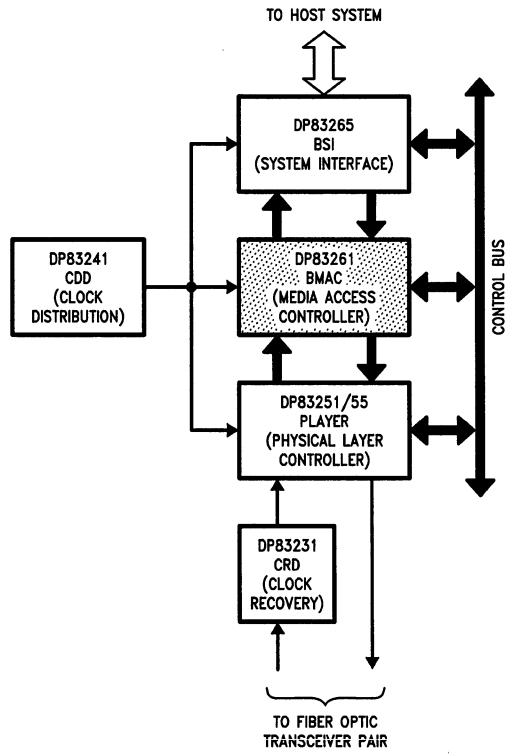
TO HOST SYSTEM

DP83265
BSI
(SYSTEM INTERFACE)

DP83241
CDD
(CLOCK
DISTRIBUTION)

DP83261
BMAC
(MEDIA ACCESS
CONTROLLER)

CONTROL BUS

DP83251/55
PLAYER
(PHYSICAL LAYER
CONTROLLER)

DP83231
CRD
(CLOCK
RECOVERY)

TO FIBER OPTIC
TRANSCEIVER PAIR